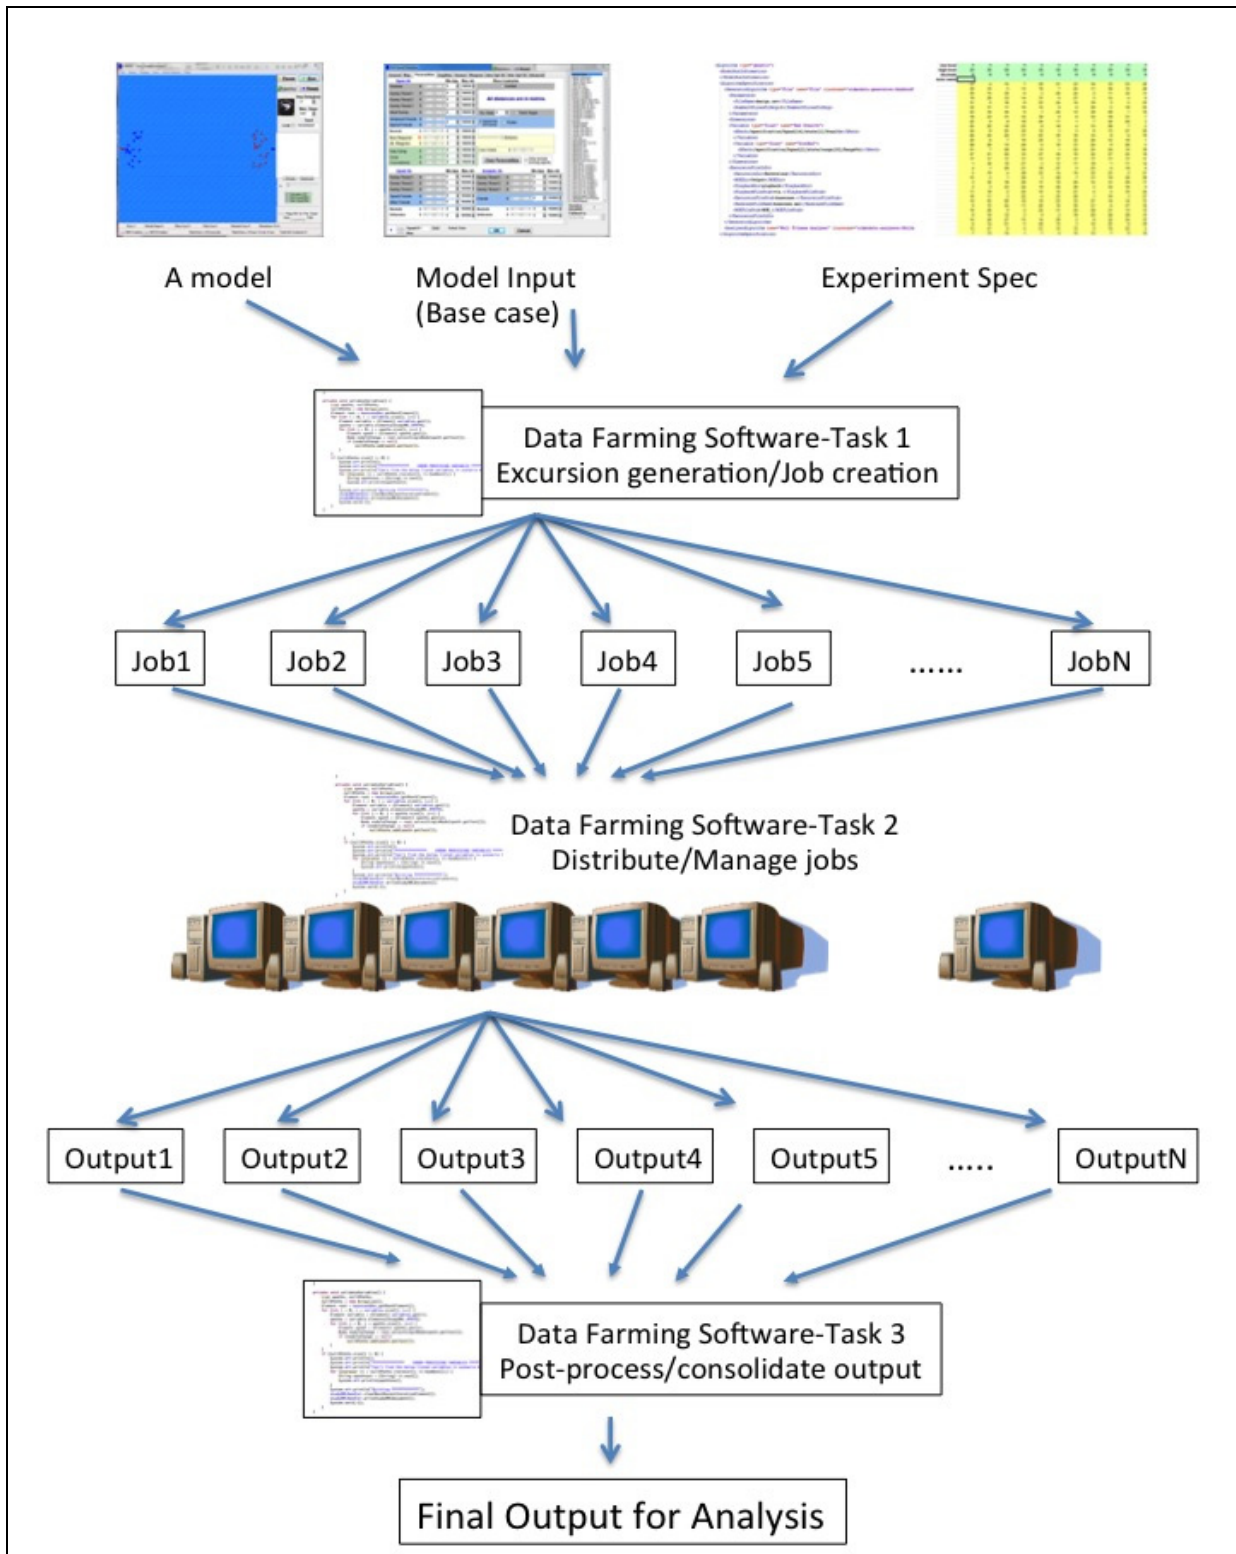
A model

Model Input
(Base case)

Experiment Spec

Data Farming Software-Task 1
Excursion generation/Job creation

Job1 Job2 Job3 Job4 Job5 ...... JobN

Data Farming Software-Task 2
Distribute/Manage jobs

Output1 Output2 Output3 Output4 Output5 ..... OutputN

Data Farming Software-Task 3
Post-process/consolidate output

Final Output for Analysis